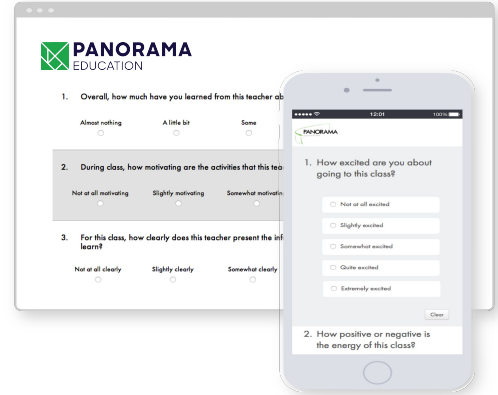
PANORAMA
EDUCATION

1. Overall, how much have you learned from this teacher ab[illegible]

Almost nothing
A little bit
Some

2. During class, how motivating are the activities that this tea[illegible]

Not at all motivating
Slightly motivating
Somewhat motivatin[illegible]

3. For this class, how clearly does this teacher present the inf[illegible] learn?

Not at all clearly
Slightly clearly
Somewhat clearly

••••• 12:01 100%

PANORAMA

1. How excited are you about going to this class?

Not at all excited
Slightly excited
Somewhat excited
Quite excited
Extremely excited

Clear

2. How positive or negative is the energy of this class?